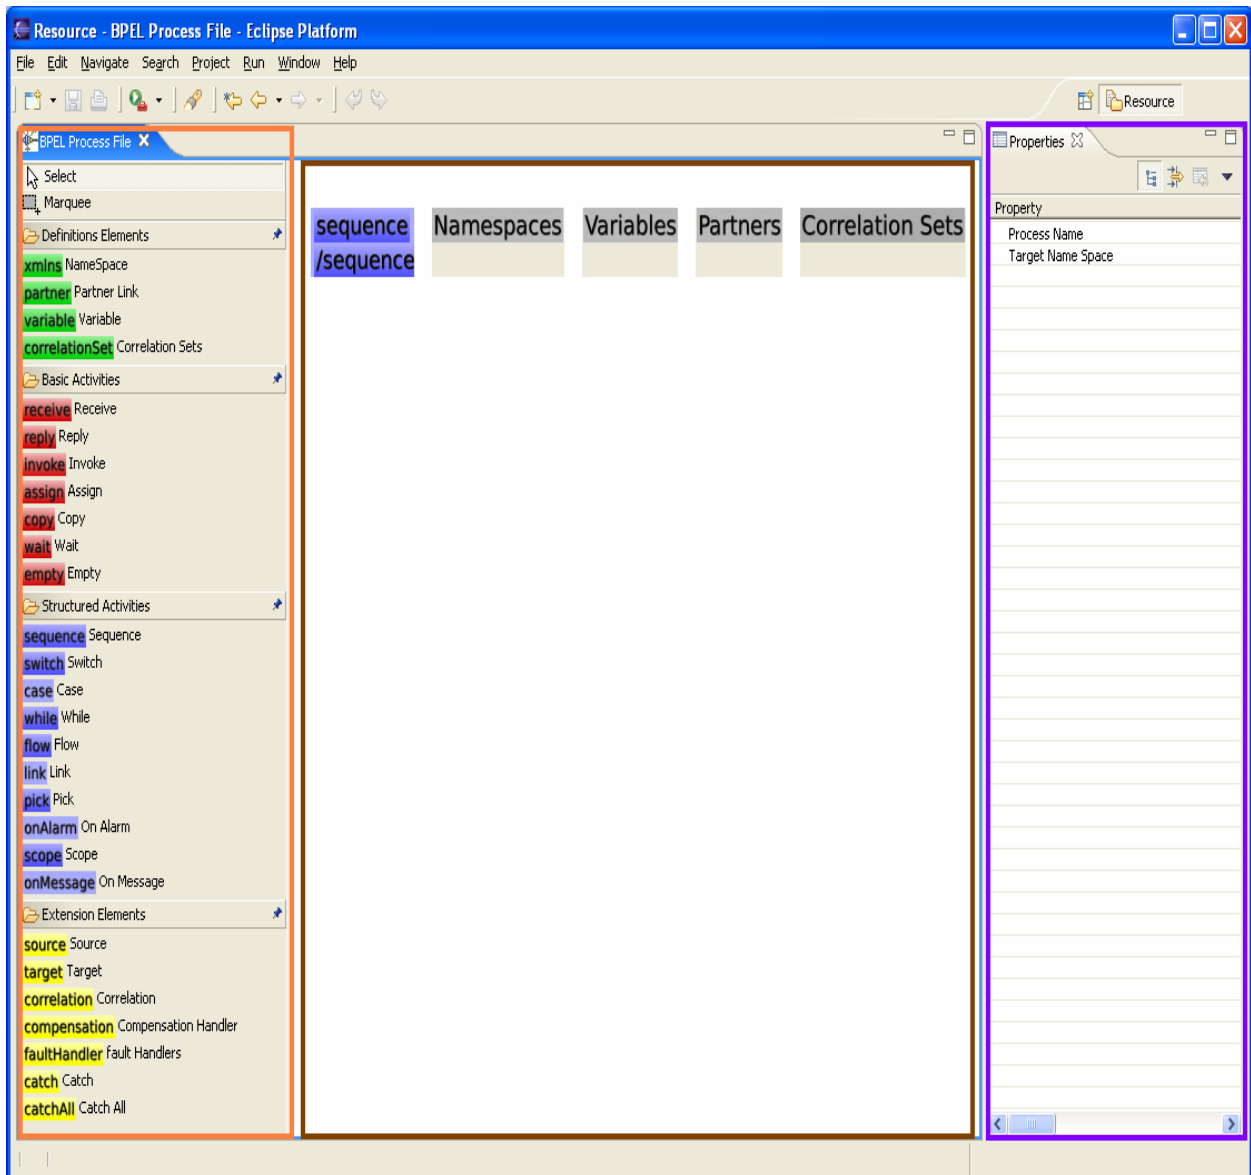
Resource - BPEL Process File - Eclipse Platform

File Edit Navigate Search Project Run Window Help

Resource

BPEL Process File

Select
Marquee
Definitions Elements
xmlns NameSpace
partner Partner Link
variable Variable
correlationSet Correlation Sets
Basic Activities
receive Receive
reply Reply
invoke Invoke
assign Assign
copy Copy
wait Wait
empty Empty
Structured Activities
sequence Sequence
switch Switch
case Case
while While
flow Flow
link Link
pick Pick
onAlarm On Alarm
scope Scope
onMessage On Message
Extension Elements
source Source
target Target
correlation Correlation
compensation Compensation Handler
faultHandler Fault Handlers
catch Catch
catchAll Catch All

sequence /sequence
Namespaces
Variables
Partners
Correlation Sets

Properties

| Property |
|---|
| Process Name |
| Target Name Space |